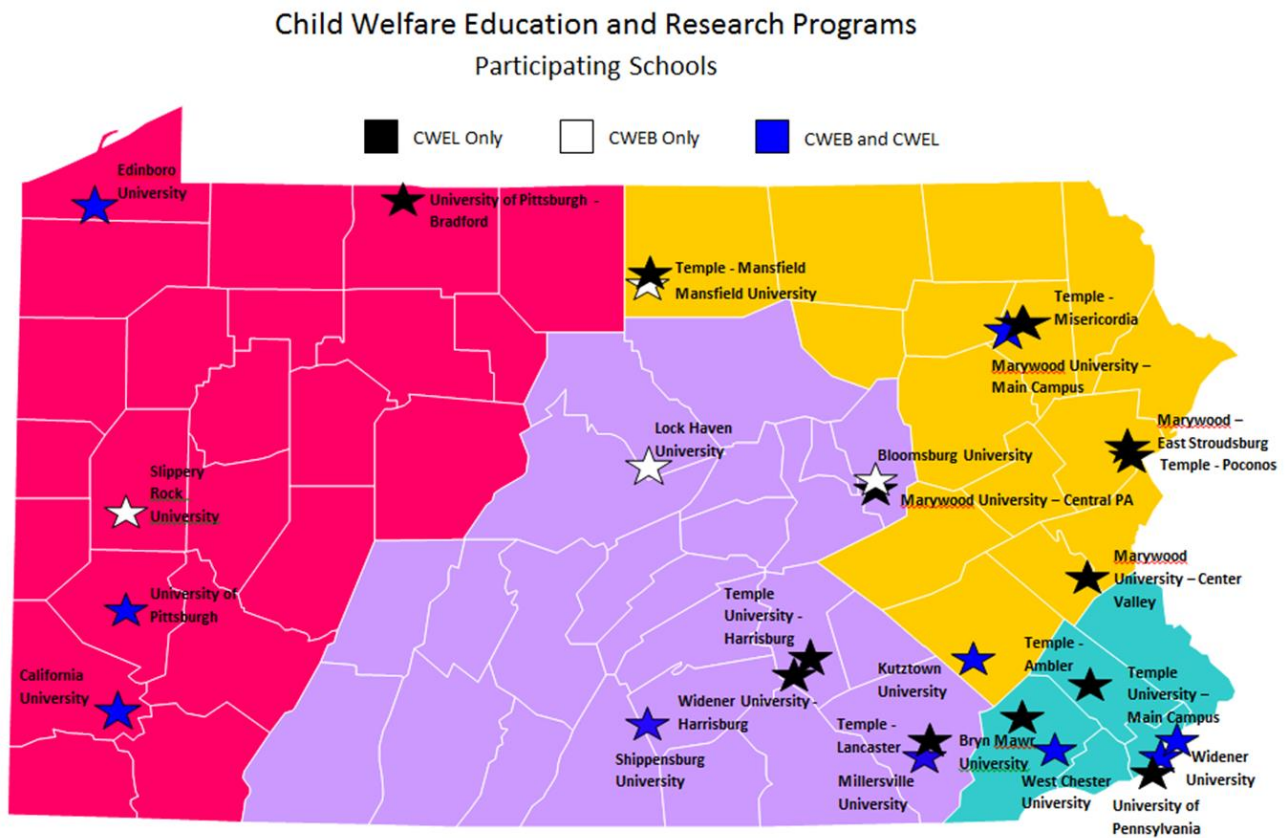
Child Welfare Education and Research Programs
Participating Schools

CWEL Only
CWEB Only
CWEB and CWEL

Edinboro University
University of Pittsburgh - Bradford
Temple - Mansfield
Mansfield University
Temple - Misericordia
Marywood University – Main Campus
Marywood – East Stroudsburg
Temple - Poconos
Lock Haven University
Bloomsburg University
Marywood University – Central PA
Slippery Rock University
University of Pittsburgh
Marywood University – Center Valley
Temple University - Harrisburg
Temple - Ambler
Temple University – Main Campus
California University
Kutztown University
Widener University - Harrisburg
Shippensburg University
Temple - Lancaster
Millersville University
Bryn Mawr University
West Chester University
Widener University
University of Pennsylvania